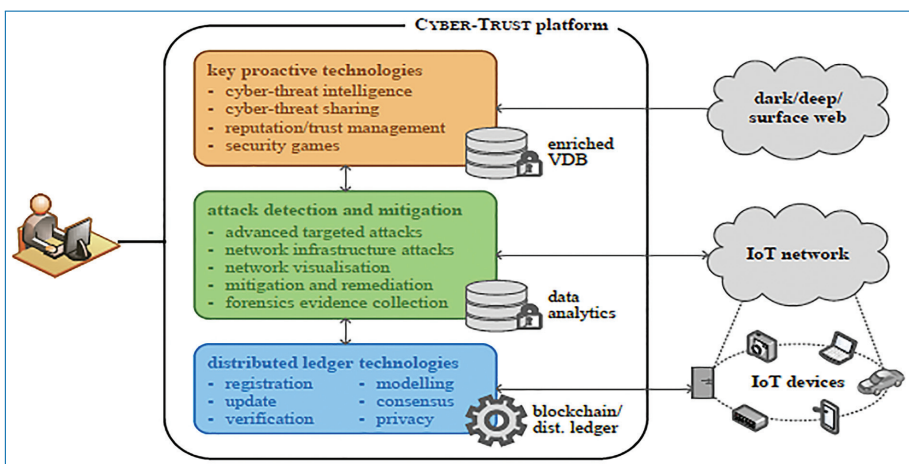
CYBER-TRUST platform

key proactive technologies
- cyber-threat intelligence
- cyber-threat sharing
- reputation/trust management
- security games

enriched VDB

attack detection and mitigation
- advanced targeted attacks
- network infrastructure attacks
- network visualisation
- mitigation and remediation
- forensics evidence collection

data analytics

distributed ledger technologies
- registration
- update
- verification
- modelling
- consensus
- privacy

blockchain/ dist. ledger

dark/deep/ surface web

IoT network

IoT devices